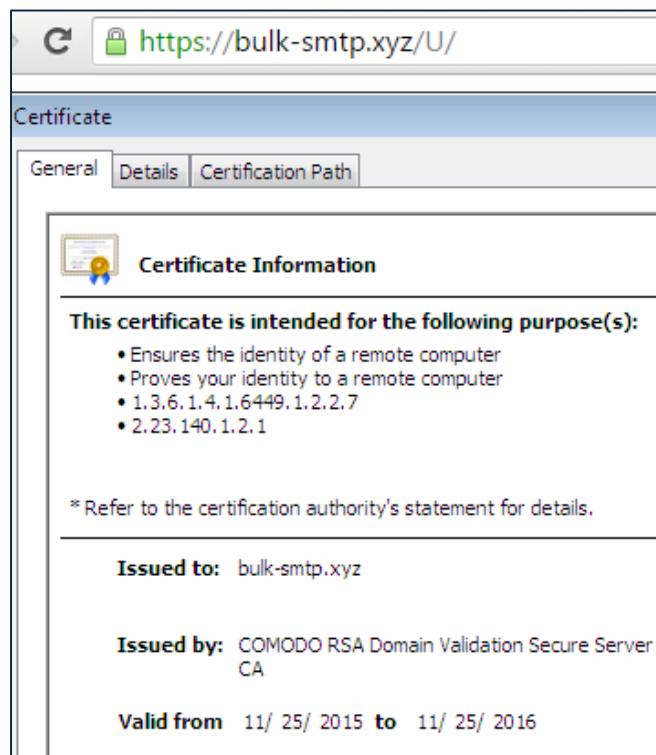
https://bulk-smtp.xyz/U/

Certificate

General | Details | Certification Path

Certificate Information

This certificate is intended for the following purpose(s):

• Ensures the identity of a remote computer
• Proves your identity to a remote computer
• 1.3.6.1.4.1.6449.1.2.2.7
• 2.23.140.1.2.1

* Refer to the certification authority's statement for details.

Issued to: bulk-smtp.xyz

Issued by: COMODO RSA Domain Validation Secure Server CA

Valid from 11/ 25/ 2015 to 11/ 25/ 2016